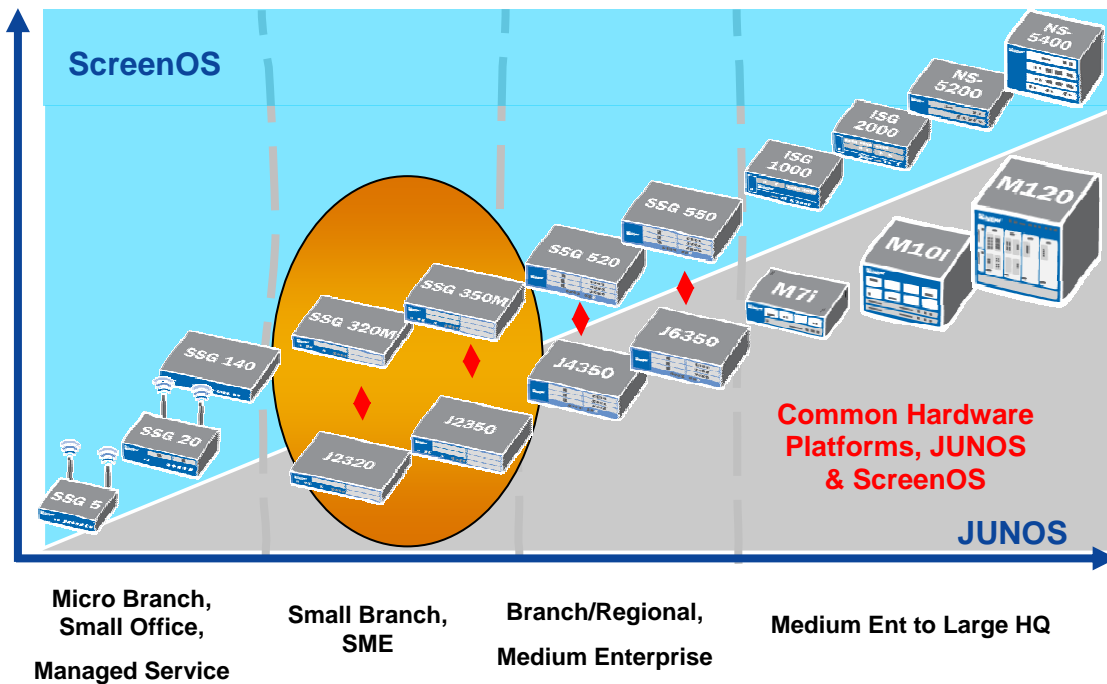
ScreenOS

NS-5400

NS-5200

ISG 2000

ISG 1000

SSG 550

SSG 520

SSG 350M

SSG 320M

SSG 140

SSG 20

SSG 5

J2320

J2350

J4350

J6350

M7i

M10i

M120

Common Hardware Platforms, JUNOS & ScreenOS

JUNOS

Micro Branch, Small Office, Managed Service

Small Branch, SME

Branch/Regional, Medium Enterprise

Medium Ent to Large HQ